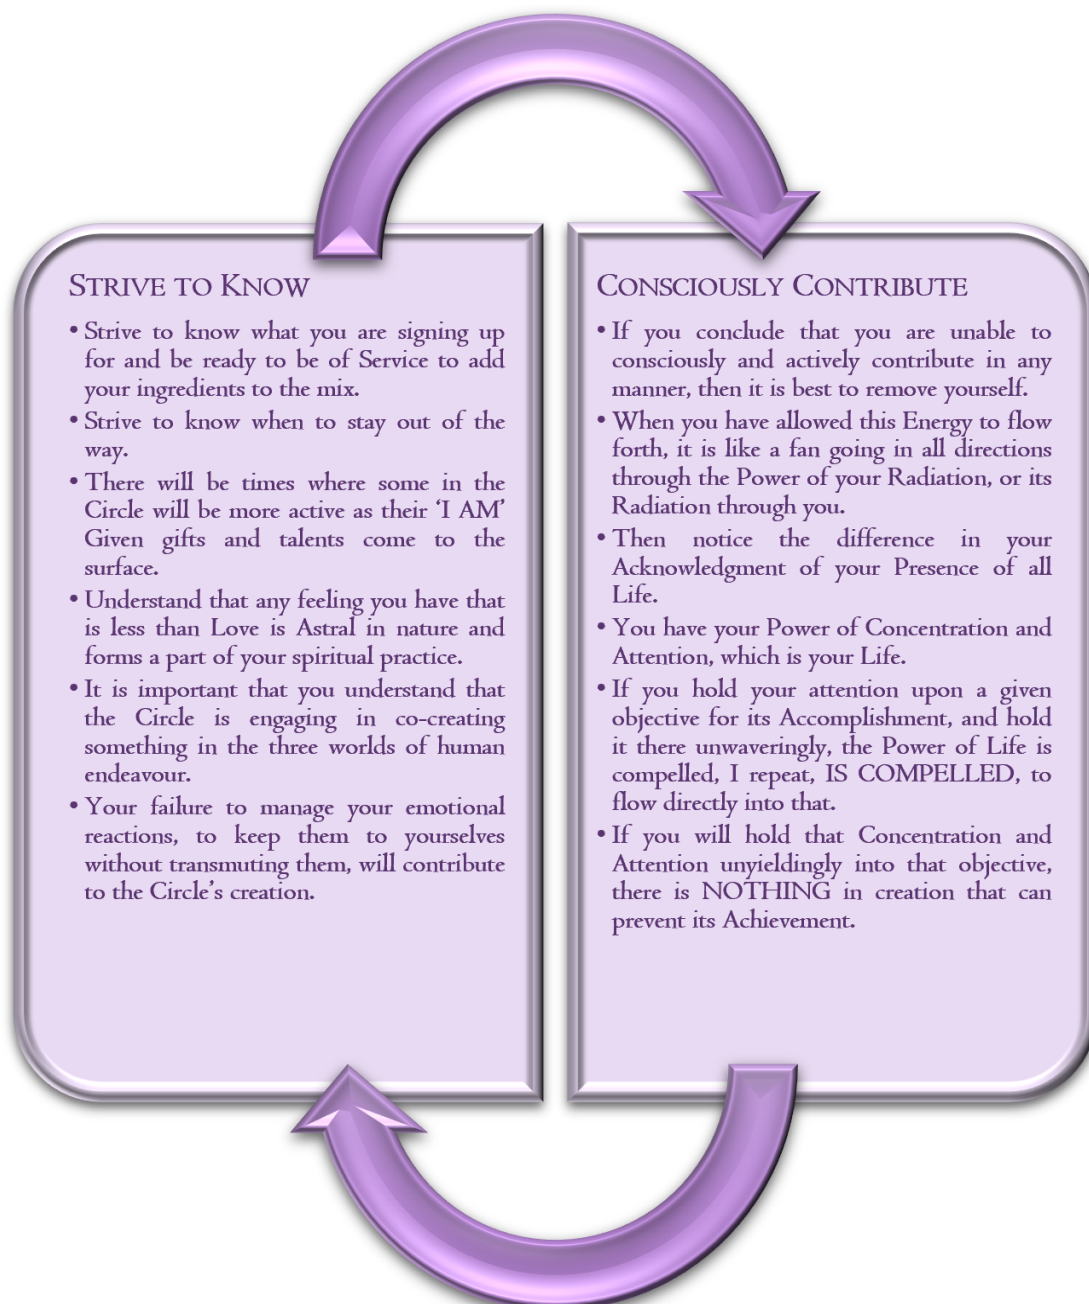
STRIVE TO KNOW

• Strive to know what you are signing up for and be ready to be of Service to add your ingredients to the mix.
• Strive to know when to stay out of the way.
• There will be times where some in the Circle will be more active as their 'I AM' Given gifts and talents come to the surface.
• Understand that any feeling you have that is less than Love is Astral in nature and forms a part of your spiritual practice.
• It is important that you understand that the Circle is engaging in co-creating something in the three worlds of human endeavour.
• Your failure to manage your emotional reactions, to keep them to yourselves without transmuting them, will contribute to the Circle's creation.

CONSCIOUSLY CONTRIBUTE

• If you conclude that you are unable to consciously and actively contribute in any manner, then it is best to remove yourself.
• When you have allowed this Energy to flow forth, it is like a fan going in all directions through the Power of your Radiation, or its Radiation through you.
• Then notice the difference in your Acknowledgment of your Presence of all Life.
• You have your Power of Concentration and Attention, which is your Life.
• If you hold your attention upon a given objective for its Accomplishment, and hold it there unwaveringly, the Power of Life is compelled, I repeat, IS COMPELLED, to flow directly into that.
• If you will hold that Concentration and Attention unyieldingly into that objective, there is NOTHING in creation that can prevent its Achievement.